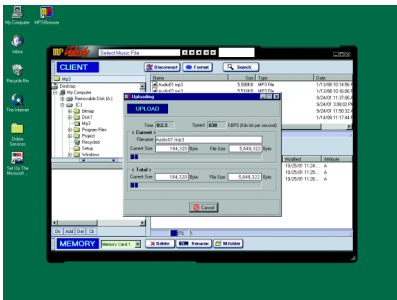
My Computer
MP3Browser
Inbox
Recycle Bin
The Internet
Online Services
Set Up The Microsoft
MP
Select Music File
CLIENT
Disconnect
Format
Search
Mp3
Desktop
My Computer
Removable Disk (A:)
(C:)
bitmap
Dict1
Mp3
Program files
Project
Recycled
Setup
Window
Name
Size
Type
Date
Audio01.mp3
5,598 KB
MP3 File
1/13/00 10:14:56
Audio02.mp3
5,598 KB
MP3 File
1/13/00 10:16:06
Uploading
UPLOAD
Time
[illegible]
Speed
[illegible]
KBPS (Kilo bit per second)
Current
Filename
Audio07.mp3
Current Size
184,320
Byte
File Size
5,649,322
Byte
Total
Current Size
184,320
Byte
File Size
5,649,322
Byte
Cancel
Modified
Attribute
10/25/01 11:24...
A
10/25/01 11:24...
A
10/25/01 11:24...
A
10/25/01 11:24...
A
On
Add
Del
Clr
MEMORY
Memory Card 1
Delete
Rename
All folder